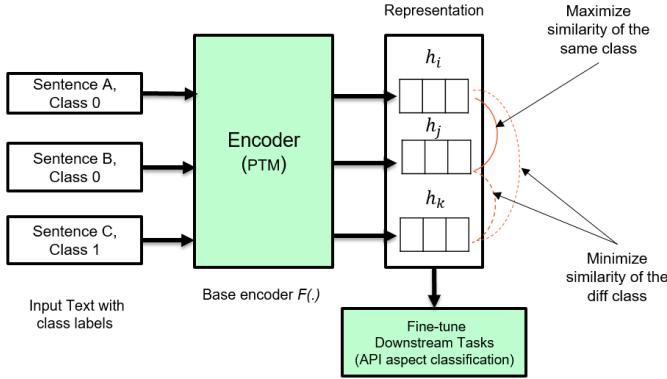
Representation

Maximize similarity of the same class

Sentence A, Class 0

Sentence B, Class 0

Sentence C, Class 1

Encoder (PTM)

$h_i$

$h_j$

$h_k$

Minimize similarity of the diff class

Input Text with class labels

Base encoder $F(.)$

Fine-tune Downstream Tasks (API aspect classification)